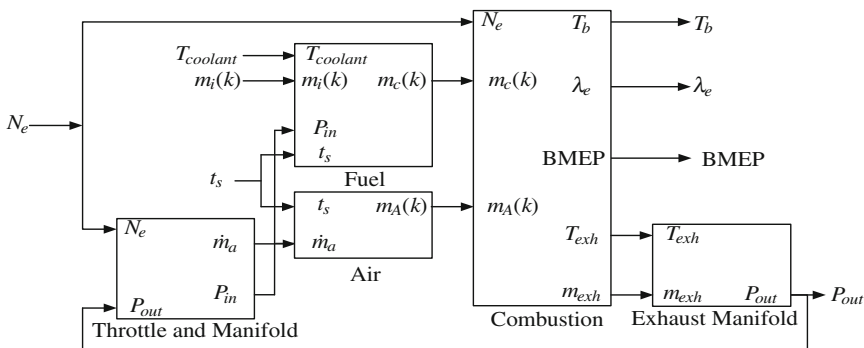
$N_e$

$T_{coolant}$
$m_i(k)$
$T_{coolant}$
$m_i(k)$
$m_c(k)$
$P_{in}$
$t_s$
Fuel

$t_s$

$t_s$
$m_A(k)$
$\dot{m}_a$
Air

$N_e$
$\dot{m}_a$
$P_{in}$
$P_{out}$
Throttle and Manifold

$N_e$
$T_b$
$m_c(k)$
$\lambda_e$
BMEP
$m_A(k)$
$T_{exh}$
$m_{exh}$
Combustion

$T_b$
$\lambda_e$
BMEP

$T_{exh}$
$m_{exh}$
$P_{out}$
Exhaust Manifold

$P_{out}$